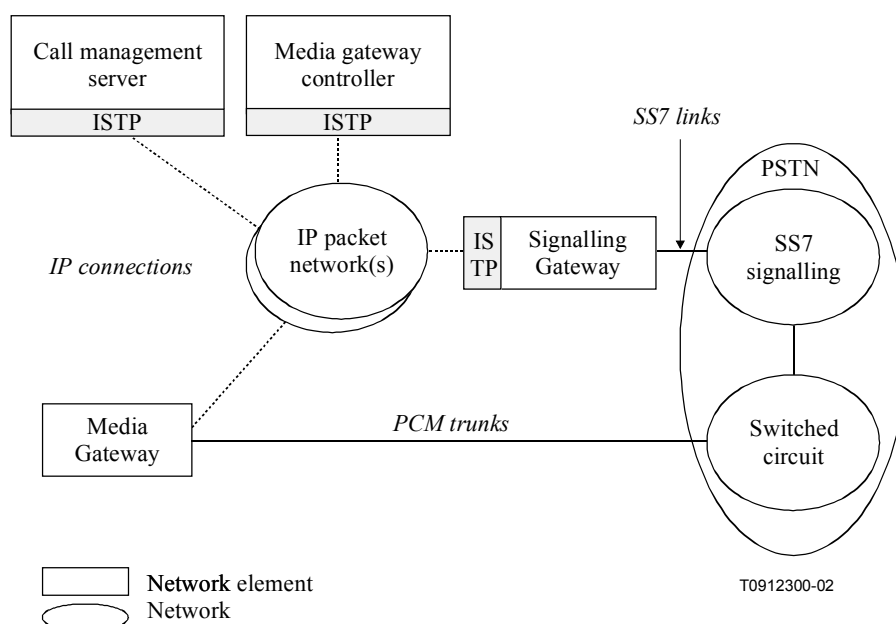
Call management server

ISTP

Media gateway controller

ISTP

SS7 links

PSTN

IP packet network(s)

IS TP

Signalling Gateway

SS7 signalling

IP connections

Media Gateway

PCM trunks

Switched circuit

Network element

Network

T0912300-02